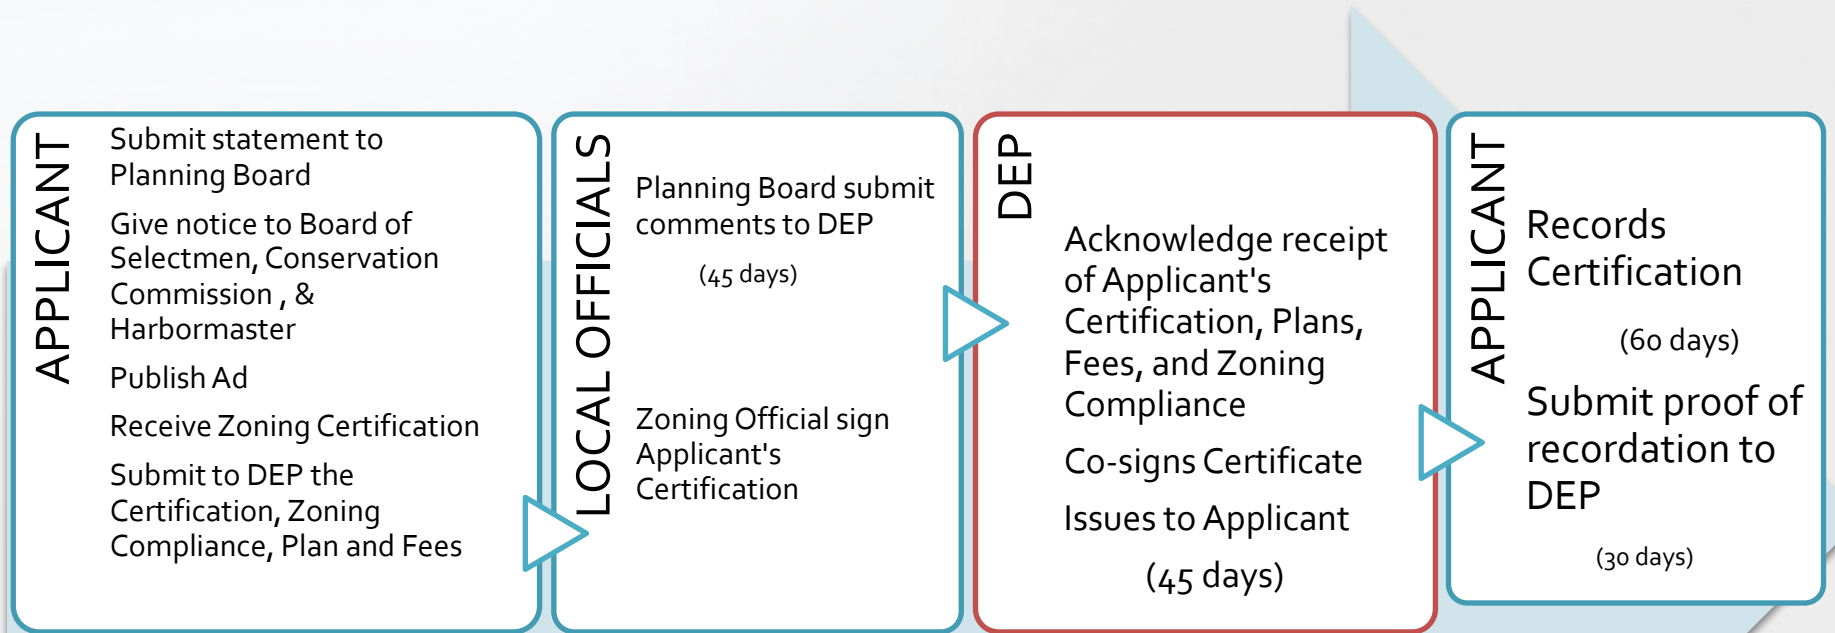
APPLICANT

Submit statement to Planning Board

Give notice to Board of Selectmen, Conservation Commission , & Harbormaster

Publish Ad

Receive Zoning Certification

Submit to DEP the Certification, Zoning Compliance, Plan and Fees

LOCAL OFFICIALS

Planning Board submit comments to DEP

(45 days)

Zoning Official sign Applicant's Certification

DEP

Acknowledge receipt of Applicant's Certification, Plans, Fees, and Zoning Compliance

Co-signs Certificate

Issues to Applicant

(45 days)

APPLICANT

Records Certification

(60 days)

Submit proof of recordation to DEP

(30 days)